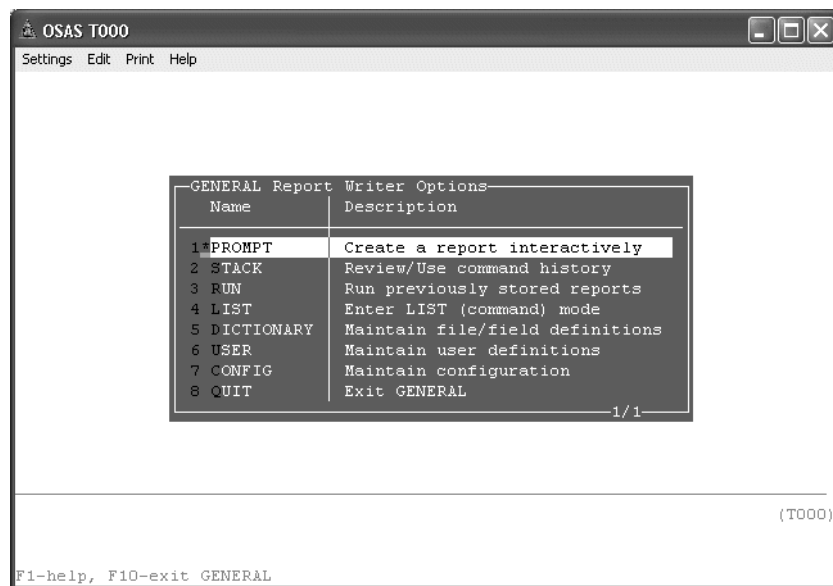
OSAS T000

Settings Edit Print Help

GENERAL Report Writer Options

| Name | Description |
|---|---|
| 1 *PROMPT | Create a report interactively |
| 2 STACK | Review/Use command history |
| 3 RUN | Run previously stored reports |
| 4 LIST | Enter LIST (command) mode |
| 5 DICTIONARY | Maintain file/field definitions |
| 6 USER | Maintain user definitions |
| 7 CONFIG | Maintain configuration |
| 8 QUIT | Exit GENERAL |

1/1

(T000)

F1-help, F10-exit GENERAL